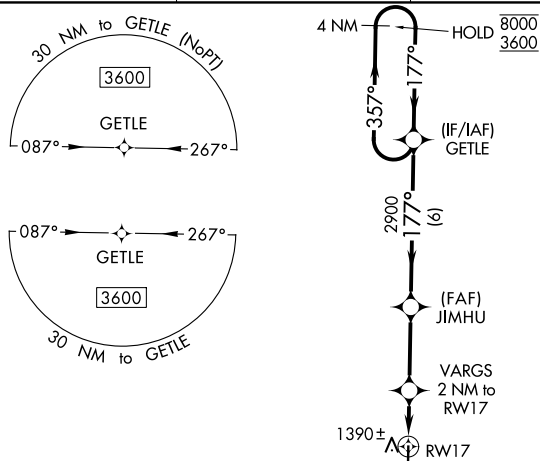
30 NM to GETLE (NoPT)

3600

GETLE

087°

267°

087°

267°

GETLE

3600

30 NM to GETLE

4 NM

HOLD $\frac{8000}{3600}$

357°

177°

(IF/IAF)
GETLE

2900

177°

(6)

(FAF)
JIMHU

VARGS
2 NM to
RW17

1390±

RW17